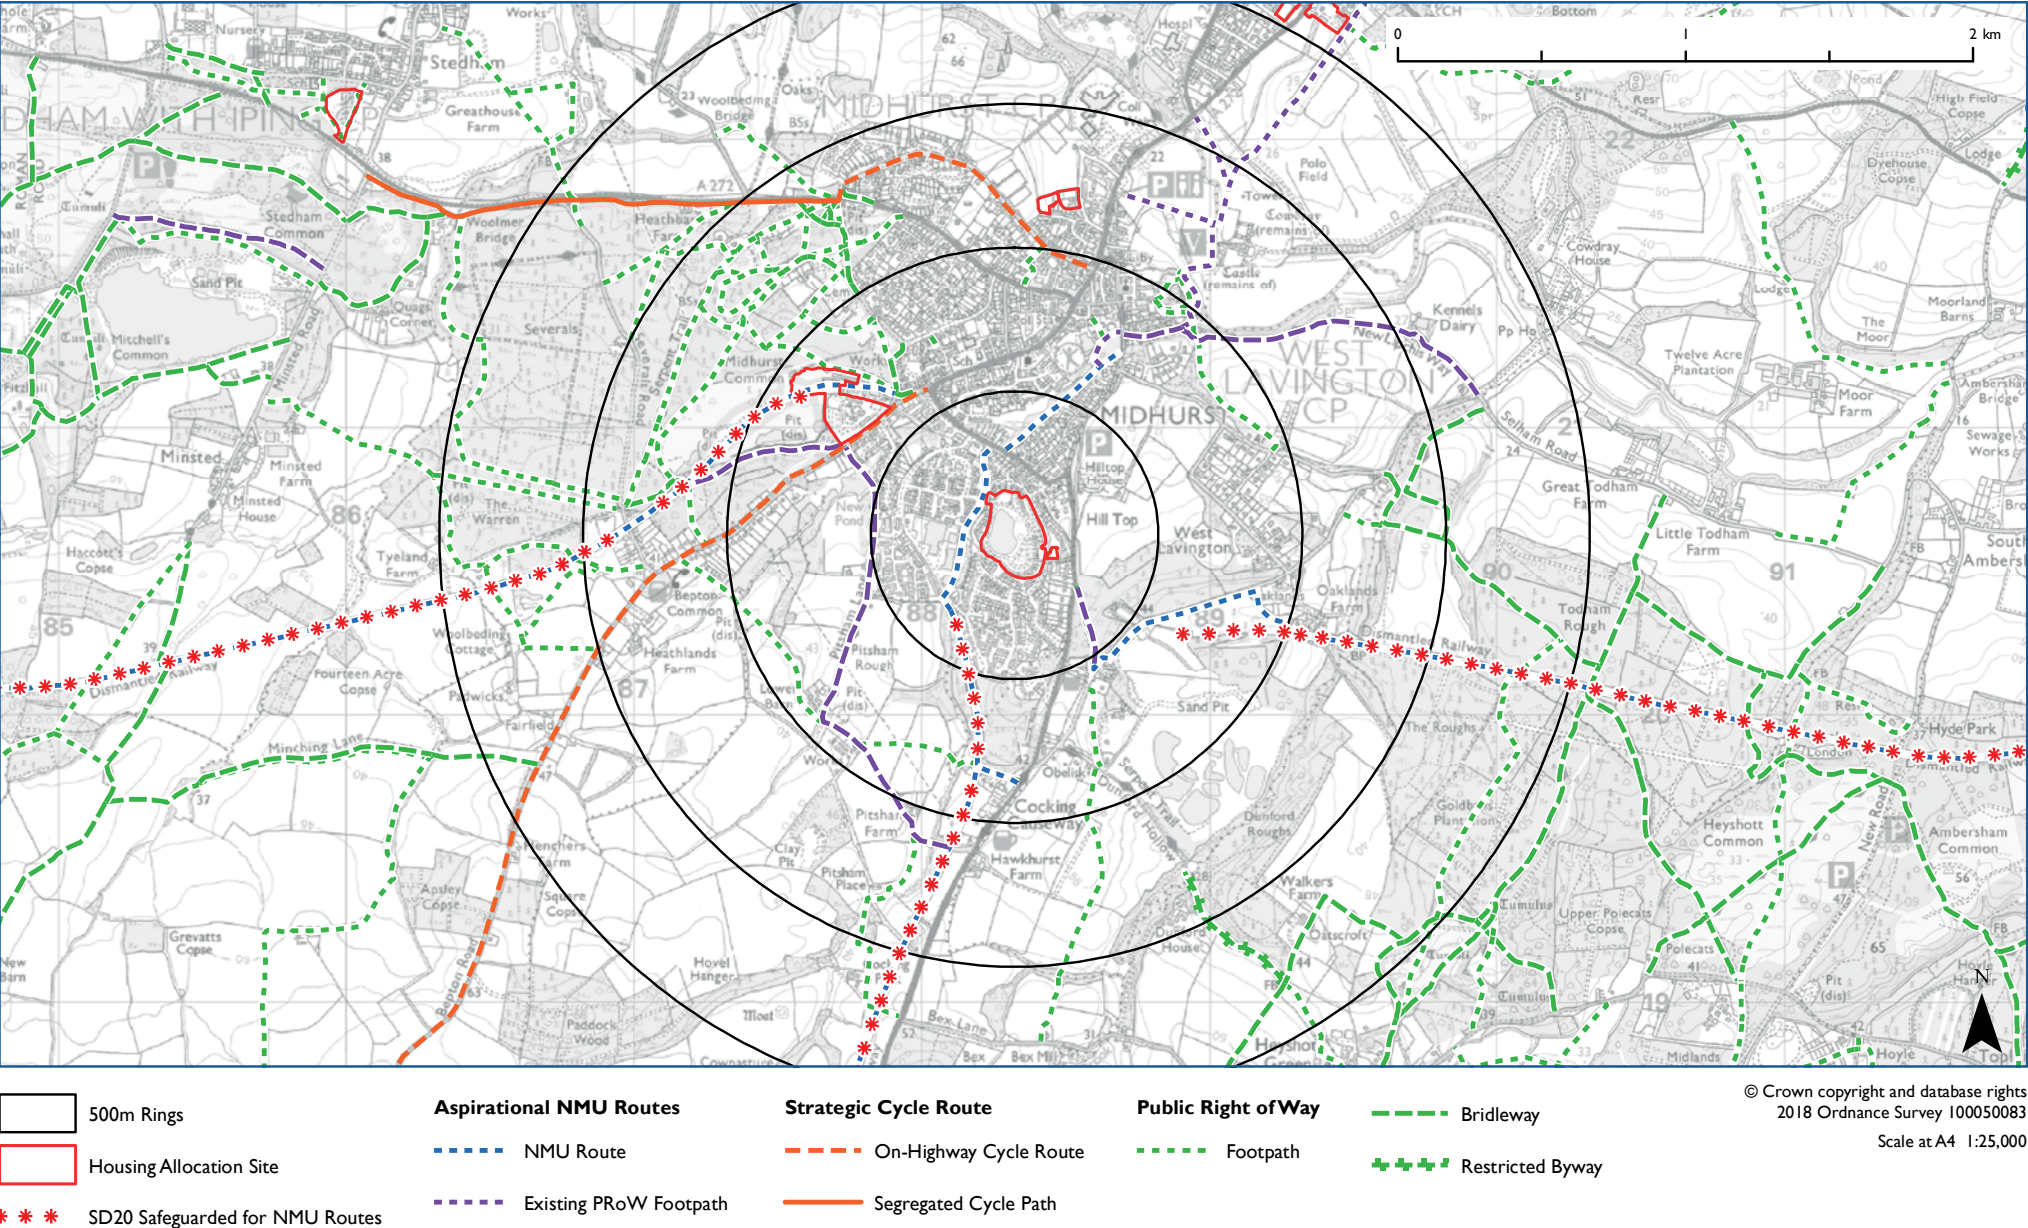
0 1 2 km

Stedham
Greathouse Farm
Woolbeding Bridge
MIDHURST CP
A 272
Stedham Common
Woolmer Bridge
Heathbarn Farm
Sand Pit
Mitchell's Common
Severals
Polo Field
Cowdray House
Castle (remains of)
Kennels Dairy
WEST LAVINGTON CP
MIDHURST
Twelve Acre Plantation
Moor Farm
Moorland Barns
Minsted
Minsted Farm
Minsted House
The Warren
Hill Top
West Lavington
Great Todham Farm
Little Todham Farm
Hoccombe Copse
Tyeland Farm
Bepton Common
Pitsham Rough
Heathlands Farm
Fourteen Acre Copse
Todham Rough
Oaklands Farm
Dismantled Railway
Sand Pit
The Roughs
Hyde Park
Minching Lane
Cocking Causeway
Hawkhurst Farm
Pitsham Farm
Heyshott Common
Ambersham Common
Apsley Copse
Grevatts Copse
Hovel Hanger
Paddock Wood
Walkers Farm
Upper Polecats Copse
Bex Lane
Bepton Road
Heyshott
Midlands
Hoyle
N

500m Rings
Housing Allocation Site
SD20 Safeguarded for NMU Routes
Aspirational NMU Routes
NMU Route
Existing PRoW Footpath
Strategic Cycle Route
On-Highway Cycle Route
Segregated Cycle Path
Public Right of Way
Footpath
Bridleway
Restricted Byway
© Crown copyright and database rights 2018 Ordnance Survey 100050083
Scale at A4 1:25,000